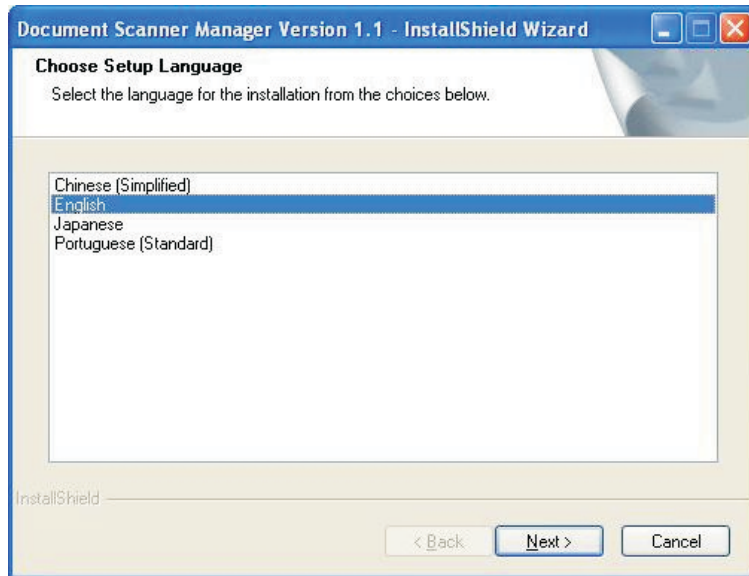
Document Scanner Manager Version 1.1 - InstallShield Wizard

Choose Setup Language

Select the language for the installation from the choices below.

Chinese (Simplified)
English
Japanese
Portuguese (Standard)

InstallShield

< Back
Next >
Cancel